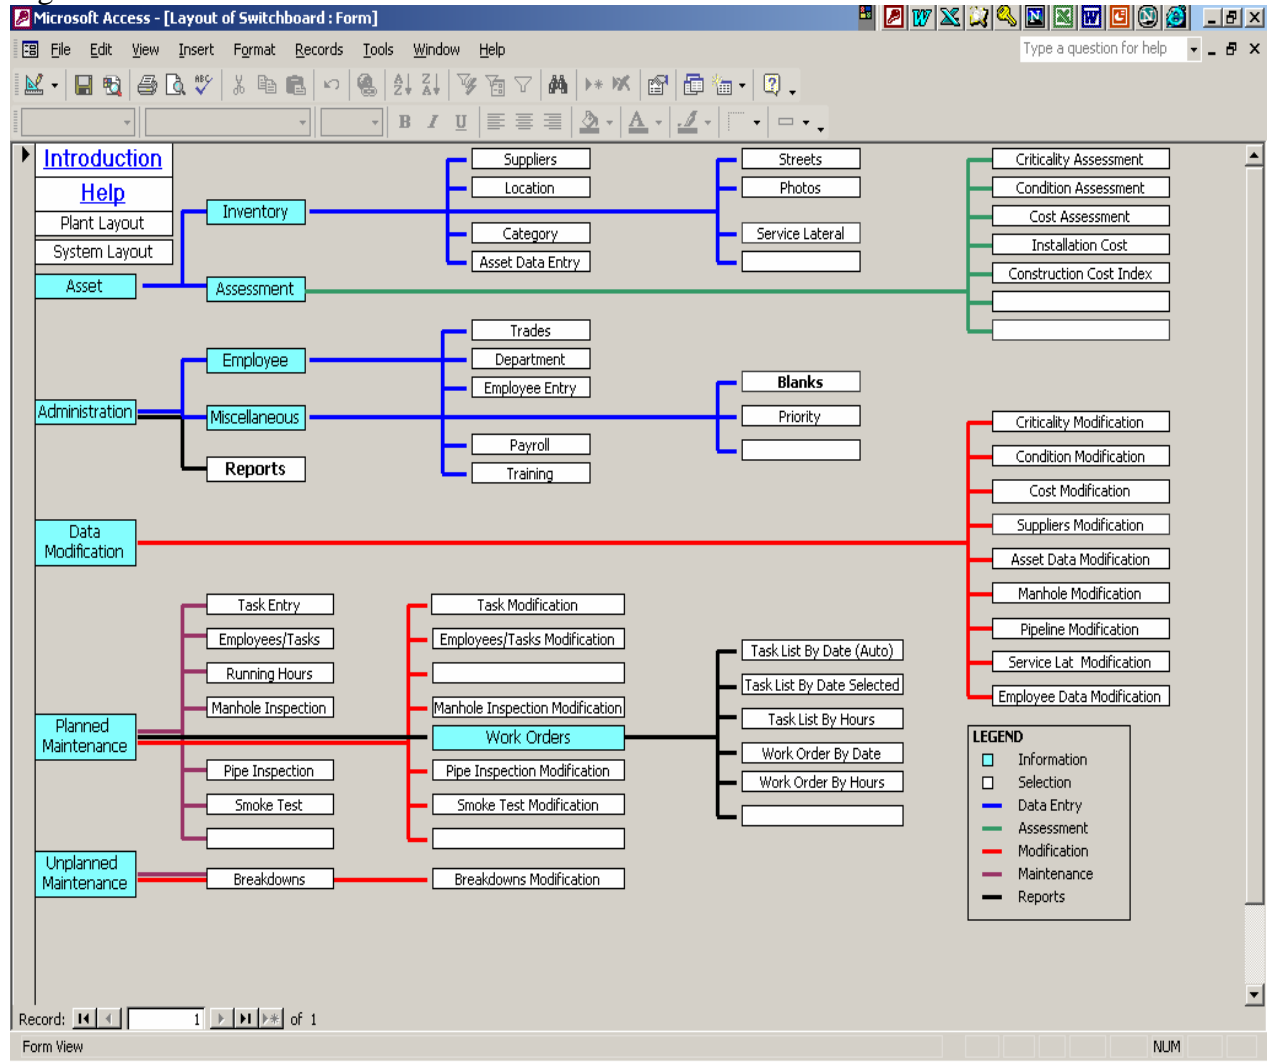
Microsoft Access - [Layout of Switchboard : Form]

File Edit View Insert Format Records Tools Window Help

Type a question for help

Introduction
Help
Plant Layout
System Layout
Asset
Inventory
Assessment
Suppliers
Location
Category
Asset Data Entry
Streets
Photos
Service Lateral
Criticality Assessment
Condition Assessment
Cost Assessment
Installation Cost
Construction Cost Index

Administration
Employee
Miscellaneous
Reports
Trades
Department
Employee Entry
Payroll
Training
Blanks
Priority

Criticality Modification
Condition Modification
Cost Modification
Suppliers Modification
Asset Data Modification
Manhole Modification
Pipeline Modification
Service Lat Modification
Employee Data Modification

Data Modification

Planned Maintenance
Task Entry
Employees/Tasks
Running Hours
Manhole Inspection
Pipe Inspection
Smoke Test
Task Modification
Employees/Tasks Modification
Manhole Inspection Modification
Work Orders
Pipe Inspection Modification
Smoke Test Modification
Task List By Date (Auto)
Task List By Date Selected
Task List By Hours
Work Order By Date
Work Order By Hours

Unplanned Maintenance
Breakdowns
Breakdowns Modification

LEGEND
Information
Selection
Data Entry
Assessment
Modification
Maintenance
Reports

Record: 1 of 1

Form View
NUM